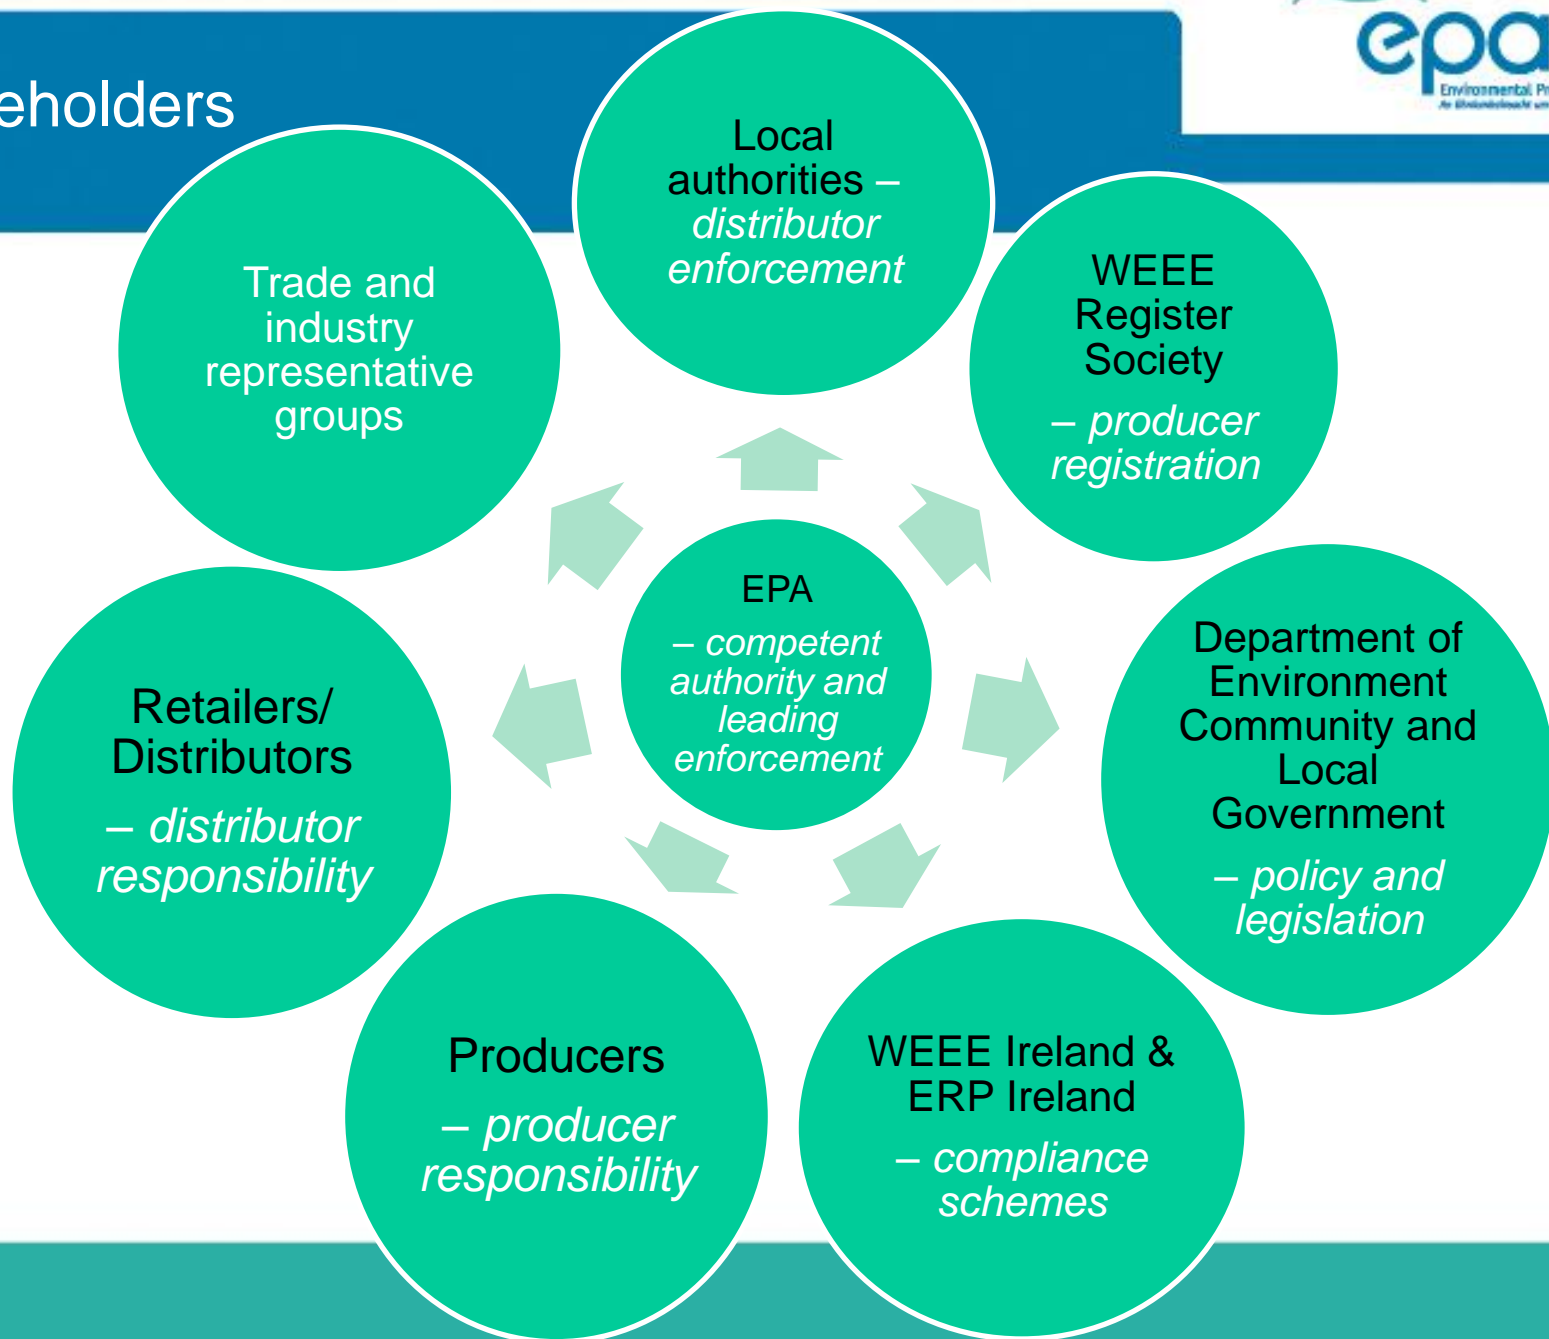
eholders

epa
Environmental P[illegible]

Local authorities – *distributor enforcement*

Trade and industry representative groups

WEEE Register Society

*– producer registration*

EPA

*– competent authority and leading enforcement*

Department of Environment Community and Local Government

*– policy and legislation*

Retailers/ Distributors

*– distributor responsibility*

Producers

*– producer responsibility*

WEEE Ireland & ERP Ireland

*– compliance schemes*